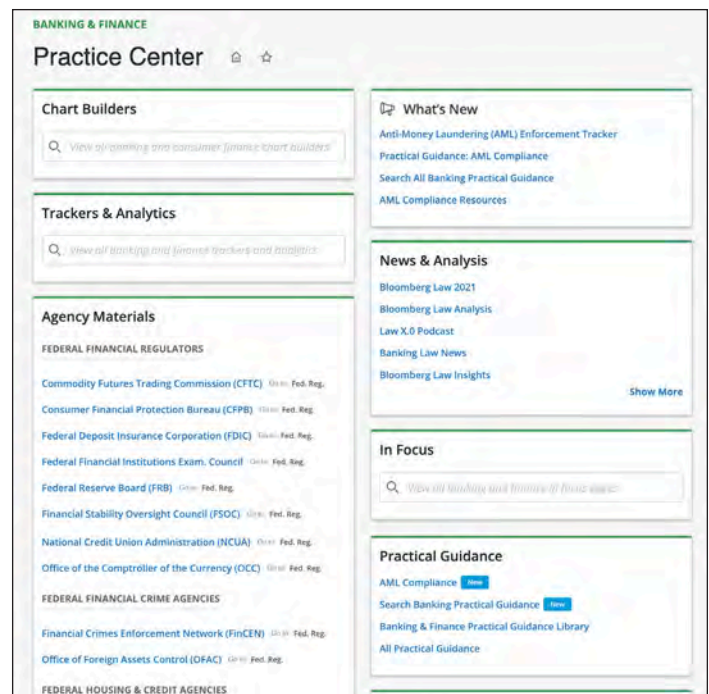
BANKING & FINANCE

Practice Center

Chart Builders

View all banking and consumer finance chart builders

Trackers & Analytics

View all banking and finance trackers and analytics

Agency Materials

FEDERAL FINANCIAL REGULATORS

Commodity Futures Trading Commission (CFTC) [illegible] Fed. Reg.

Consumer Financial Protection Bureau (CFPB) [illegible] Fed. Reg.

Federal Deposit Insurance Corporation (FDIC) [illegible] Fed. Reg.

Federal Financial Institutions Exam. Council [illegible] Fed. Reg.

Federal Reserve Board (FRB) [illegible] Fed. Reg.

Financial Stability Oversight Council (FSOC) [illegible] Fed. Reg.

National Credit Union Administration (NCUA) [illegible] Fed. Reg.

Office of the Comptroller of the Currency (OCC) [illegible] Fed. Reg.

FEDERAL FINANCIAL CRIME AGENCIES

Financial Crimes Enforcement Network (FinCEN) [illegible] Fed. Reg.

Office of Foreign Assets Control (OFAC) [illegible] Fed. Reg.

FEDERAL HOUSING & CREDIT AGENCIES

What's New

Anti-Money Laundering (AML) Enforcement Tracker

Practical Guidance: AML Compliance

Search All Banking Practical Guidance

AML Compliance Resources

News & Analysis

Bloomberg Law 2021

Bloomberg Law Analysis

Law X.0 Podcast

Banking Law News

Bloomberg Law Insights

Show More

In Focus

View all banking and finance in focus pages

Practical Guidance

AML Compliance New

Search Banking Practical Guidance New

Banking & Finance Practical Guidance Library

All Practical Guidance